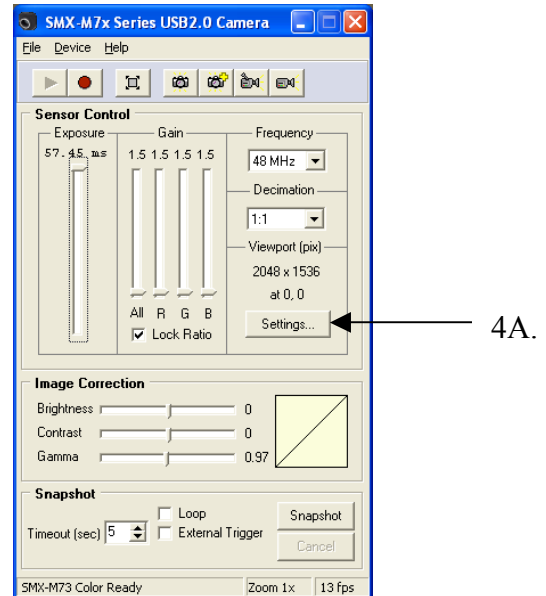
SMX-M7x Series USB2.0 Camera

File Device Help

Sensor Control

Exposure

57.45 ms

Gain

1.5 1.5 1.5 1.5

All R G B

Lock Ratio

Frequency

48 MHz

Decimation

1:1

Viewport (pix)

2048 x 1536

at 0, 0

Settings...

4A.

Image Correction

Brightness 0

Contrast 0

Gamma 0.97

Snapshot

Loop

Timeout (sec) 5

External Trigger

Snapshot

Cancel

SMX-M73 Color Ready

Zoom 1x

13 fps